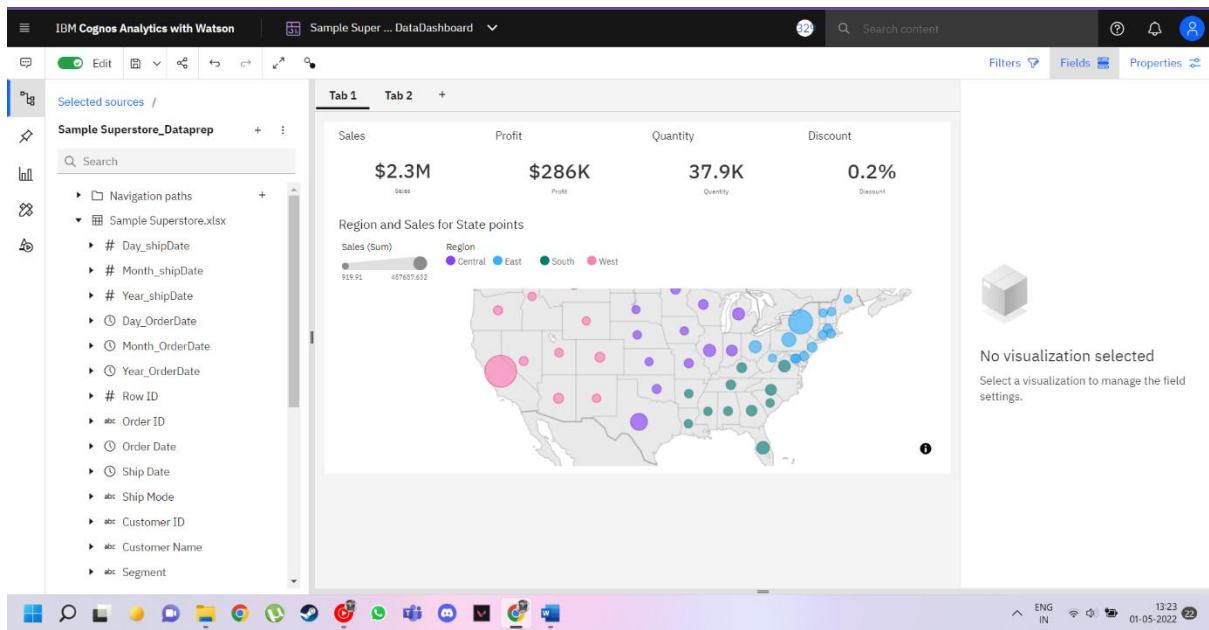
IBM Cognos Analytics with Watson

Sample Super ... DataDashboard

32

Search content

Edit

Filters Fields Properties

Selected sources /

Sample Superstore_Dataprep

Search

Navigation paths

Sample Superstore.xlsx

Day_shipDate

Month_shipDate

Year_shipDate

Day_OrderDate

Month_OrderDate

Year_OrderDate

Row ID

abc Order ID

Order Date

Ship Date

abc Ship Mode

abc Customer ID

abc Customer Name

abc Segment

Tab 1 Tab 2 +

| Sales | Profit | Quantity | Discount |
|---|---|---|---|
| \$2.3M | \$286K | 37.9K | 0.2% |
| Sales | Profit | Quantity | Discount |

Region and Sales for State points

Sales (Sum)

919.91 457687.632

Region

Central East South West

No visualization selected

Select a visualization to manage the field settings.

ENG IN

13:23
01-05-2022

22